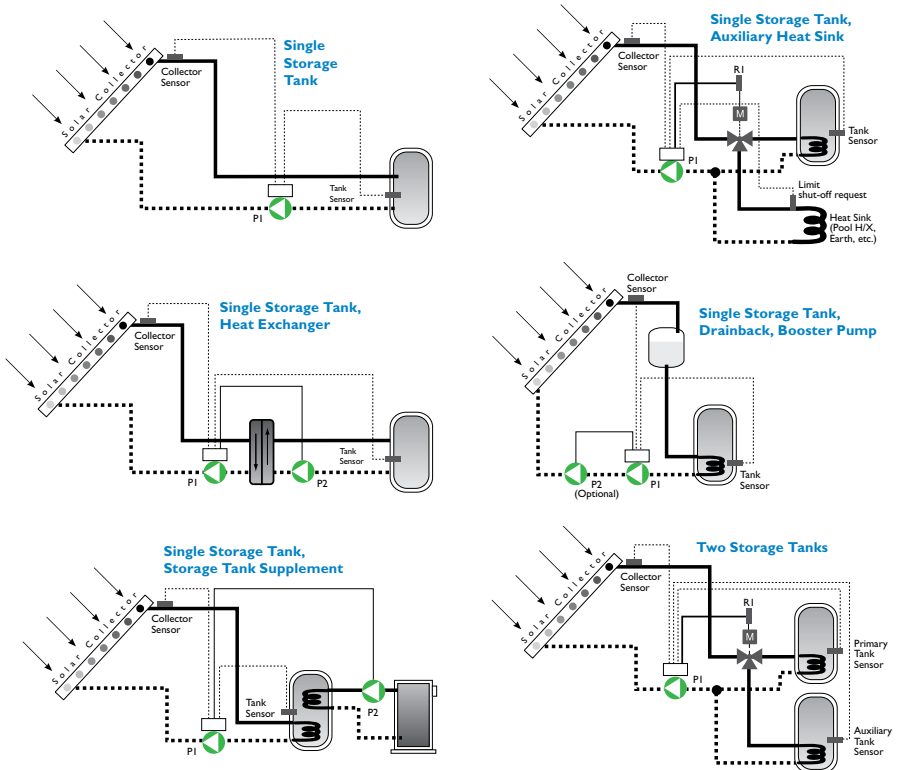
Solar Collector

Collector Sensor

Single Storage Tank

Tank Sensor

P1

Solar Collector

Collector Sensor

Single Storage Tank, Auxiliary Heat Sink

R1

M

Tank Sensor

P1

Limit shut-off request

Heat Sink (Pool H/X, Earth, etc.)

Solar Collector

Collector Sensor

Single Storage Tank, Heat Exchanger

Tank Sensor

P1

P2

Solar Collector

Collector Sensor

Single Storage Tank, Drainback, Booster Pump

P2 (Optional)

P1

Tank Sensor

Solar Collector

Collector Sensor

Single Storage Tank, Storage Tank Supplement

Tank Sensor

P2

P1

Solar Collector

Collector Sensor

Two Storage Tanks

R1

M

Primary Tank Sensor

P1

Auxiliary Tank Sensor